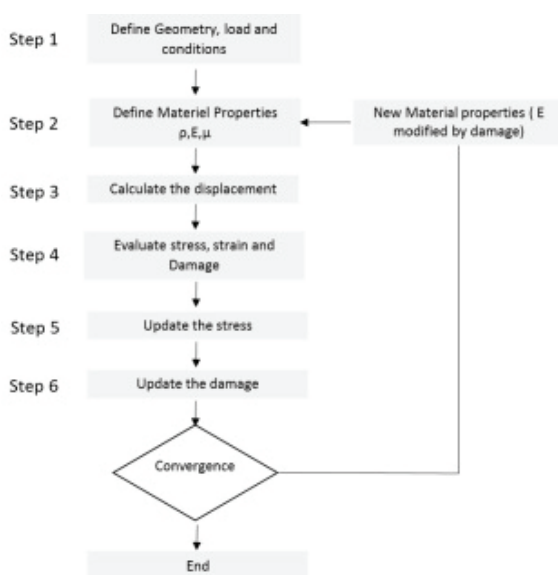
Step 1

Define Geometry, load and conditions

Step 2

Define Materiel Properties ρ,E,μ

New Material properties ( E modified by damage)

Step 3

Calculate the displacement

Step 4

Evaluate stress, strain and Damage

Step 5

Update the stress

Step 6

Update the damage

Convergence

End